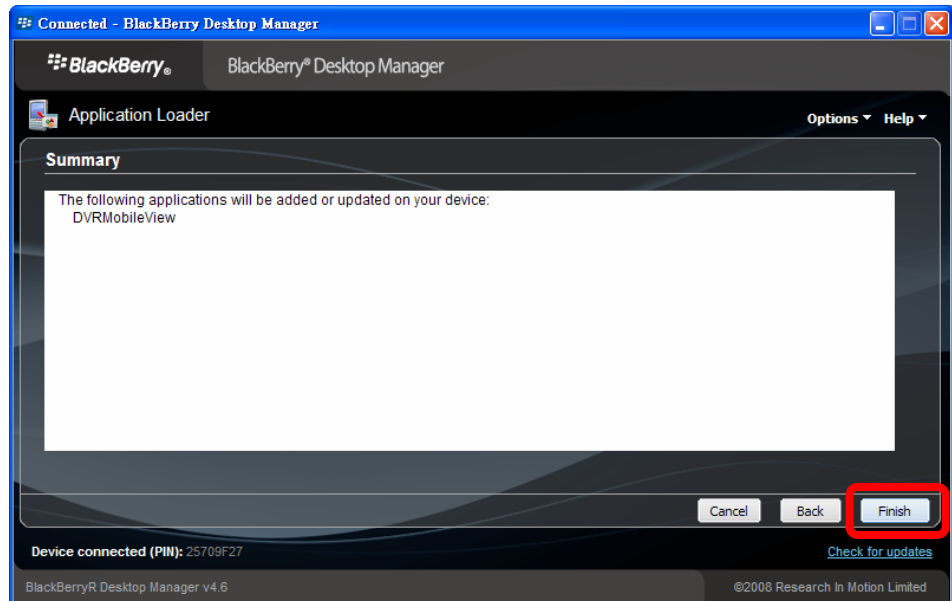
Connected - BlackBerry Desktop Manager

BlackBerry®

BlackBerry® Desktop Manager

Application Loader

Options ▾ Help ▾

Summary

The following applications will be added or updated on your device:
DVRMobileView

Cancel Back Finish

Device connected (PIN): 25709F27

Check for updates

BlackBerryR Desktop Manager v4.6

©2008 Research In Motion Limited